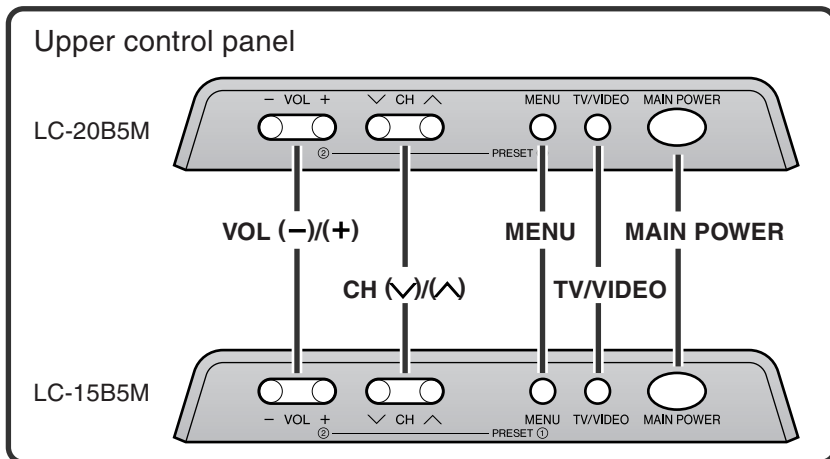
Upper control panel

LC-20B5M

– VOL +

∨ CH ∧

MENU

TV/VIDEO

MAIN POWER

② PRESET

VOL (–)/(+)

MENU

MAIN POWER

CH (∨)/(∧)

TV/VIDEO

LC-15B5M

– VOL +

∨ CH ∧

MENU

TV/VIDEO

MAIN POWER

② PRESET ①